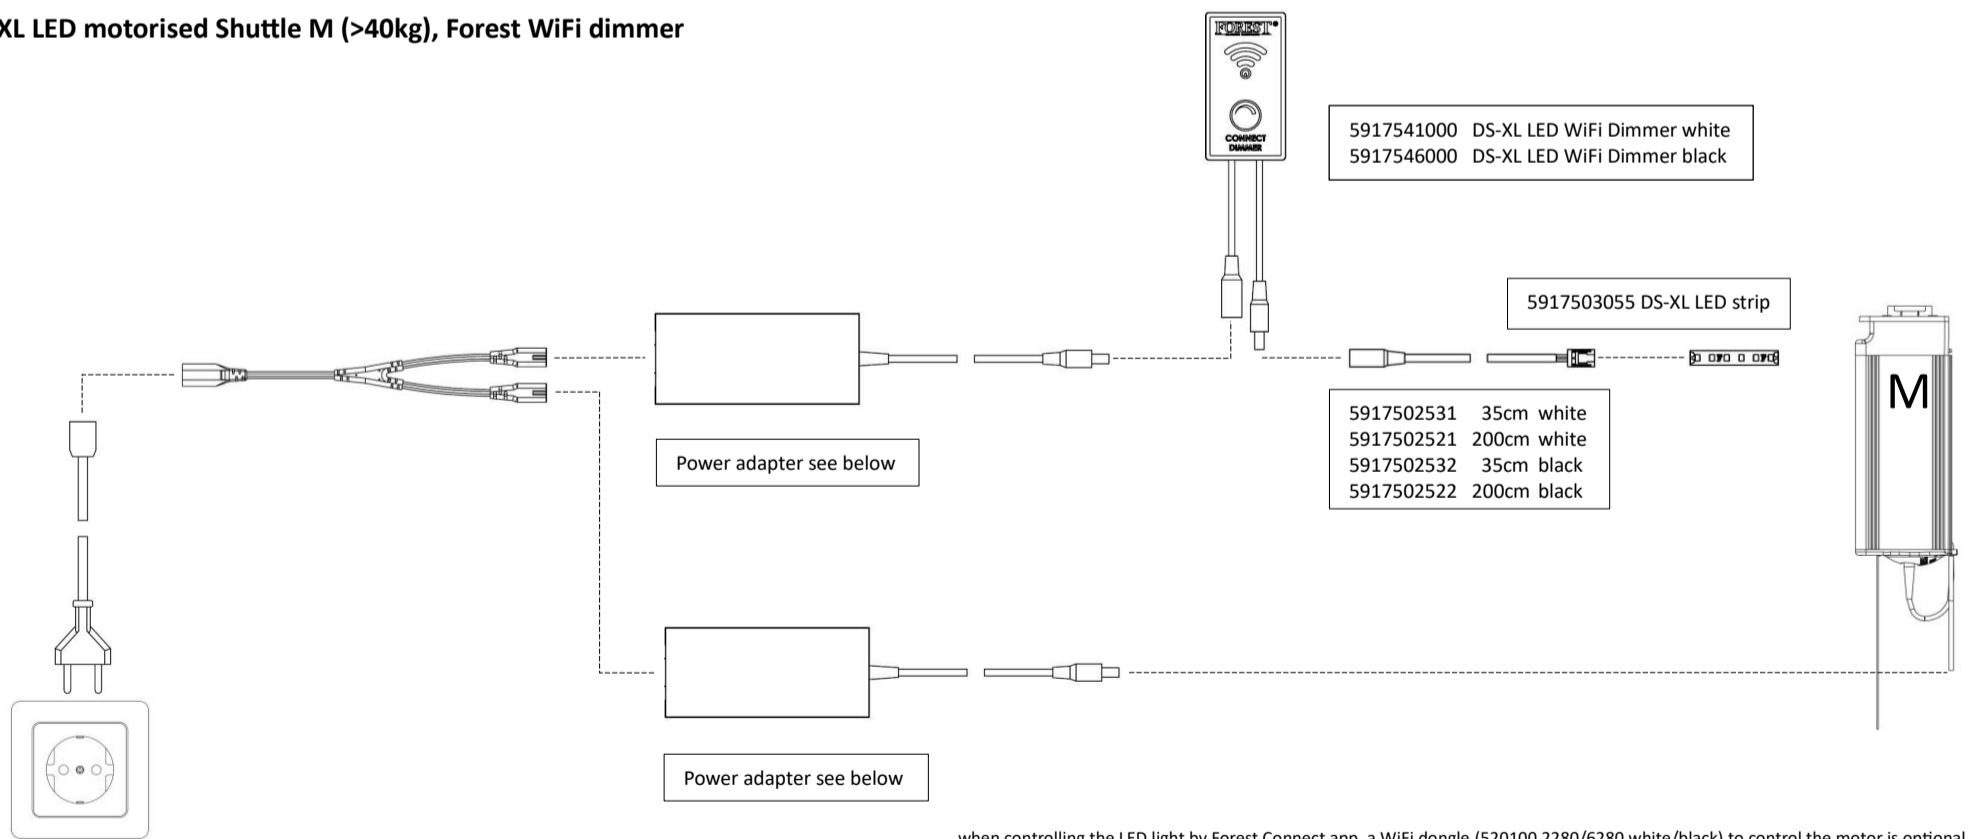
XL LED motorised Shuttle M (>40kg), Forest WiFi dimmer

FOREST

CONNECT DIMMER

5917541000 DS-XL LED WiFi Dimmer white
5917546000 DS-XL LED WiFi Dimmer black

5917503055 DS-XL LED strip

M

5917502531 35cm white
5917502521 200cm white
5917502532 35cm black
5917502522 200cm black

Power adapter see below

Power adapter see below

when controlling the LED light by Forest Connect app, a WiFi dongle (520100 2280/6280 white/black) to control the motor is optional